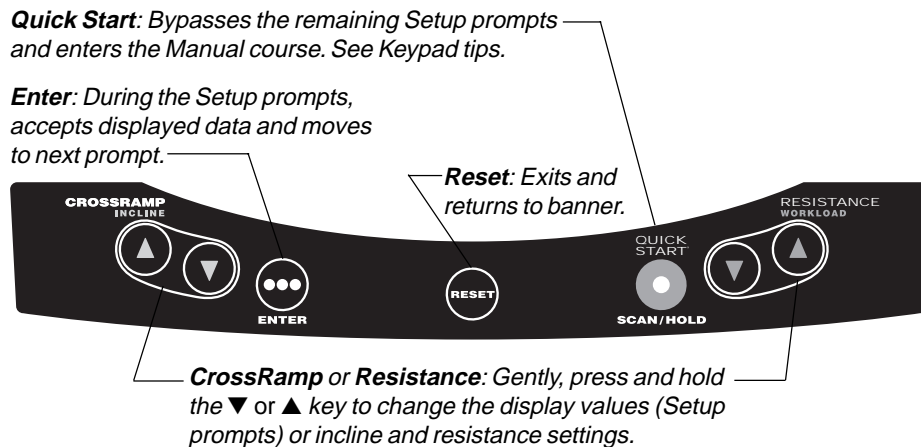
**Quick Start**: Bypasses the remaining Setup prompts and enters the Manual course. See Keypad tips.

**Enter**: During the Setup prompts, accepts displayed data and moves to next prompt.

**Reset**: Exits and returns to banner.

CROSSRAMP
INCLINE

▲ ▼

ENTER

RESET

QUICK START

SCAN/HOLD

RESISTANCE
WORKLOAD

▼ ▲

**CrossRamp** or **Resistance**: Gently, press and hold the ▼ or ▲ key to change the display values (Setup prompts) or incline and resistance settings.